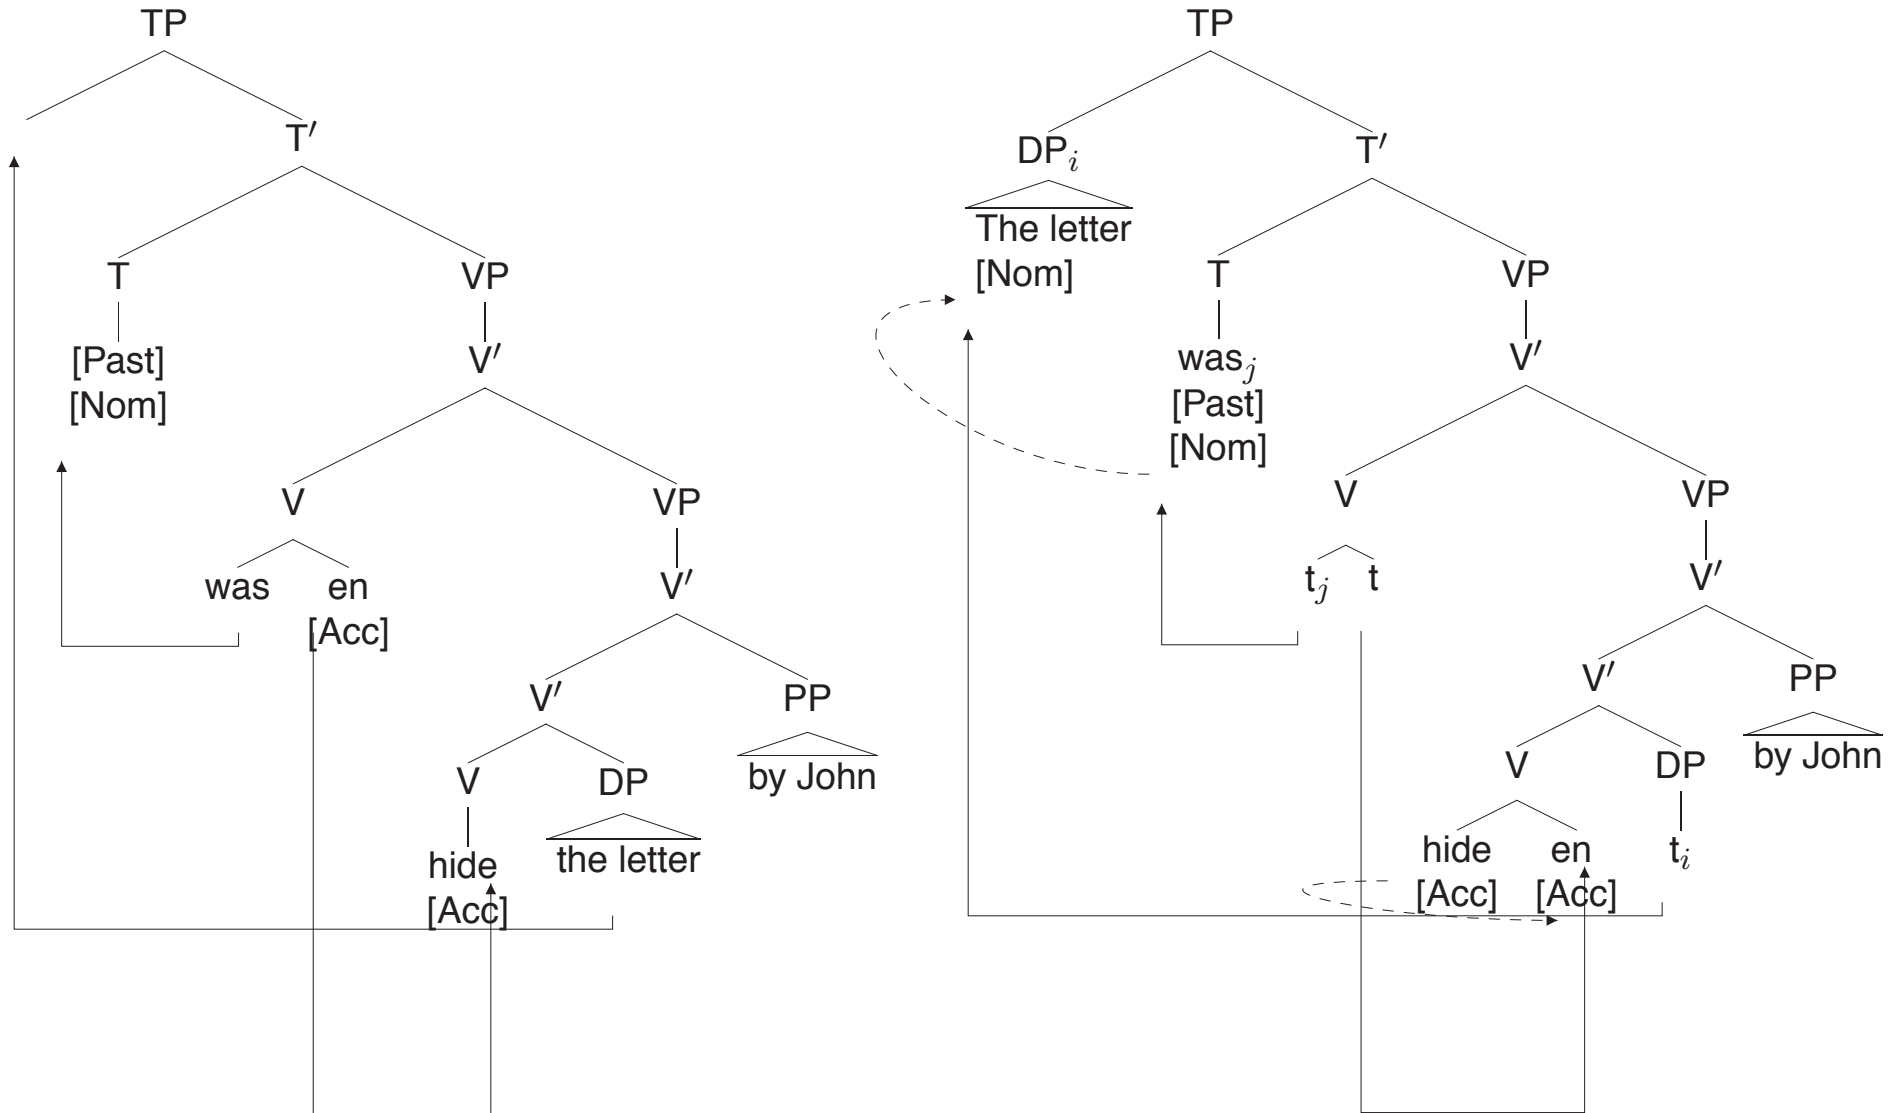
TP

T′

T

[Past]
[Nom]

VP

V′

V

was en
[Acc]

VP

V′

V′

V

hide
[Acc]

DP

the letter

PP

by John

TP

DP$_i$

The letter
[Nom]

T′

T

was$_j$
[Past]
[Nom]

VP

V′

V

t$_j$ t

VP

V′

V′

V

hide
[Acc]

en
[Acc]

DP

t$_i$

PP

by John